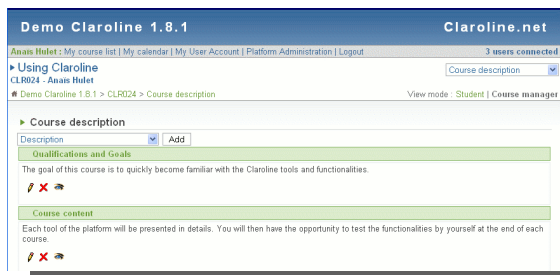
Demo Claroline 1.8.1

Claroline.net

Anaïs Hulet : My course list | My calendar | My User Account | Platform Administration | Logout

3 users connected

Using Claroline

CLR024 - Anaïs Hulet

Course description

Demo Claroline 1.8.1 > CLR024 > Course description

View mode : Student | Course manager

Course description

Description

Add

Qualifications and Goals

The goal of this course is to quickly become familiar with the Claroline tools and functionalities.

Course content

Each tool of the platform will be presented in details. You will then have the opportunity to test the functionalities by yourself at the end of each course.